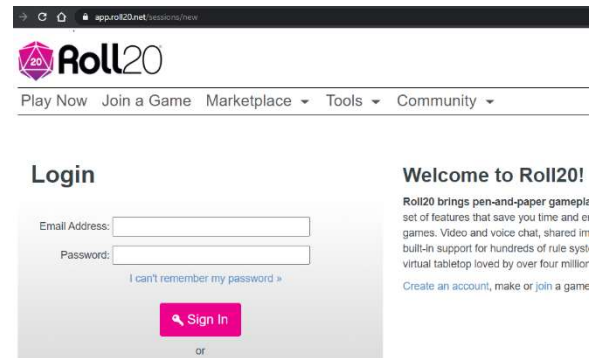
app.roll20.net/sessions/new

20 Roll20

Play Now Join a Game Marketplace ▾ Tools ▾ Community ▾

Login

Email Address:

Password:

I can't remember my password »

Sign In

or

Welcome to Roll20!

Roll20 brings pen-and-paper gamepla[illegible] set of features that save you time and e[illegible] games. Video and voice chat, shared im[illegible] built-in support for hundreds of rule syst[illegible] virtual tabletop loved by over four million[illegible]

Create an account, make or join a game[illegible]